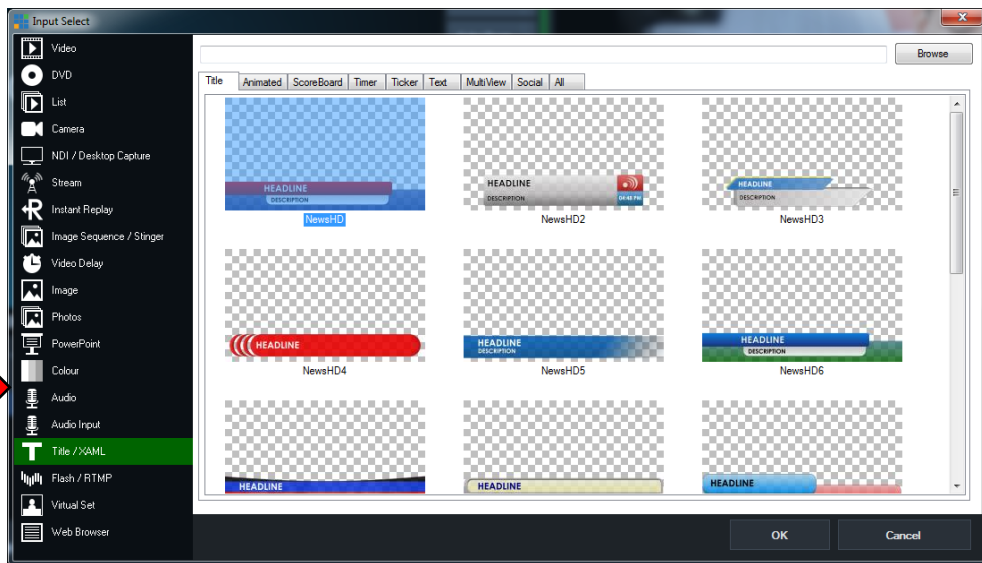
Input Select

Video
DVD
List
Camera
NDI / Desktop Capture
Stream
Instant Replay
Image Sequence / Stinger
Video Delay
Image
Photos
PowerPoint
Colour
Audio
Audio Input
Title / XAML
Flash / RTMP
Virtual Set
Web Browser

Browse

Title | Animated | ScoreBoard | Timer | Ticker | Text | MultiView | Social | All

HEADLINE
DESCRIPTION
NewsHD

HEADLINE
DESCRIPTION
04:40 PM
NewsHD2

HEADLINE
DESCRIPTION
NewsHD3

HEADLINE
NewsHD4

HEADLINE
DESCRIPTION
NewsHD5

HEADLINE
DESCRIPTION
NewsHD6

HEADLINE

HEADLINE

HEADLINE

OK
Cancel